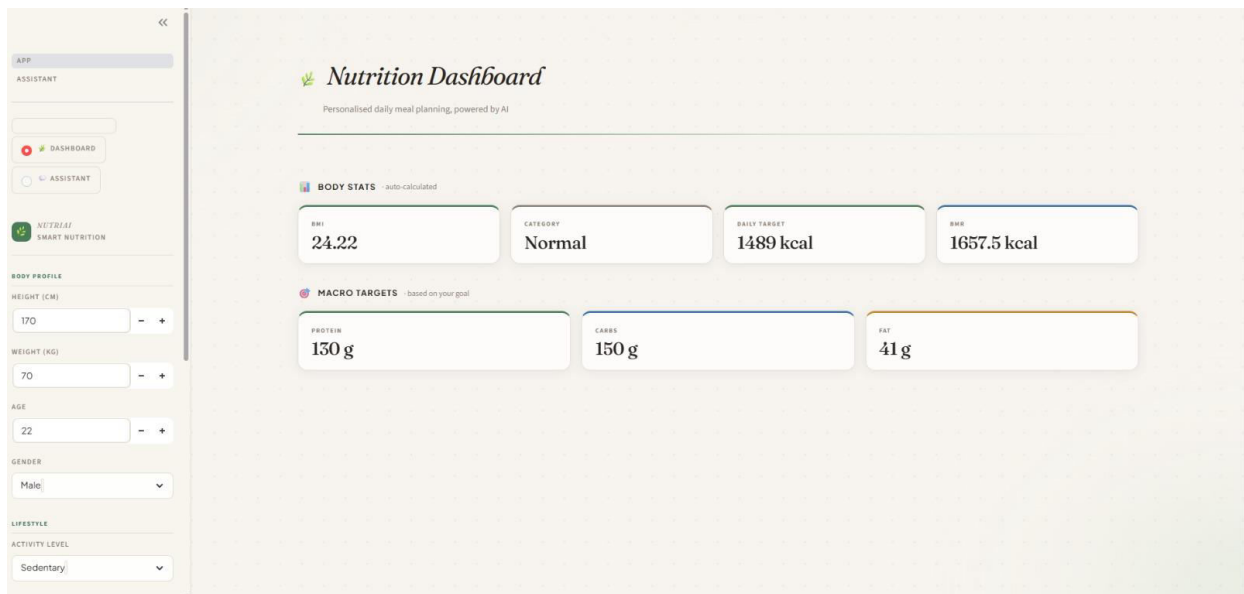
«

APP
ASSISTANT

DASHBOARD
ASSISTANT

NUTRIAI
SMART NUTRITION

BODY PROFILE
HEIGHT (CM)
170
− +
WEIGHT (KG)
70
− +
AGE
22
− +
GENDER
Male
LIFESTYLE
ACTIVITY LEVEL
Sedentary

Nutrition Dashboard
Personalised daily meal planning, powered by AI

BODY STATS · auto-calculated

| BMI | CATEGORY | DAILY TARGET | BMR |
|---|---|---|---|
| 24.22 | Normal | 1489 kcal | 1657.5 kcal |

MACRO TARGETS · based on your goal

| PROTEIN | CARBS | FAT |
|---|---|---|
| 130 g | 150 g | 41 g |